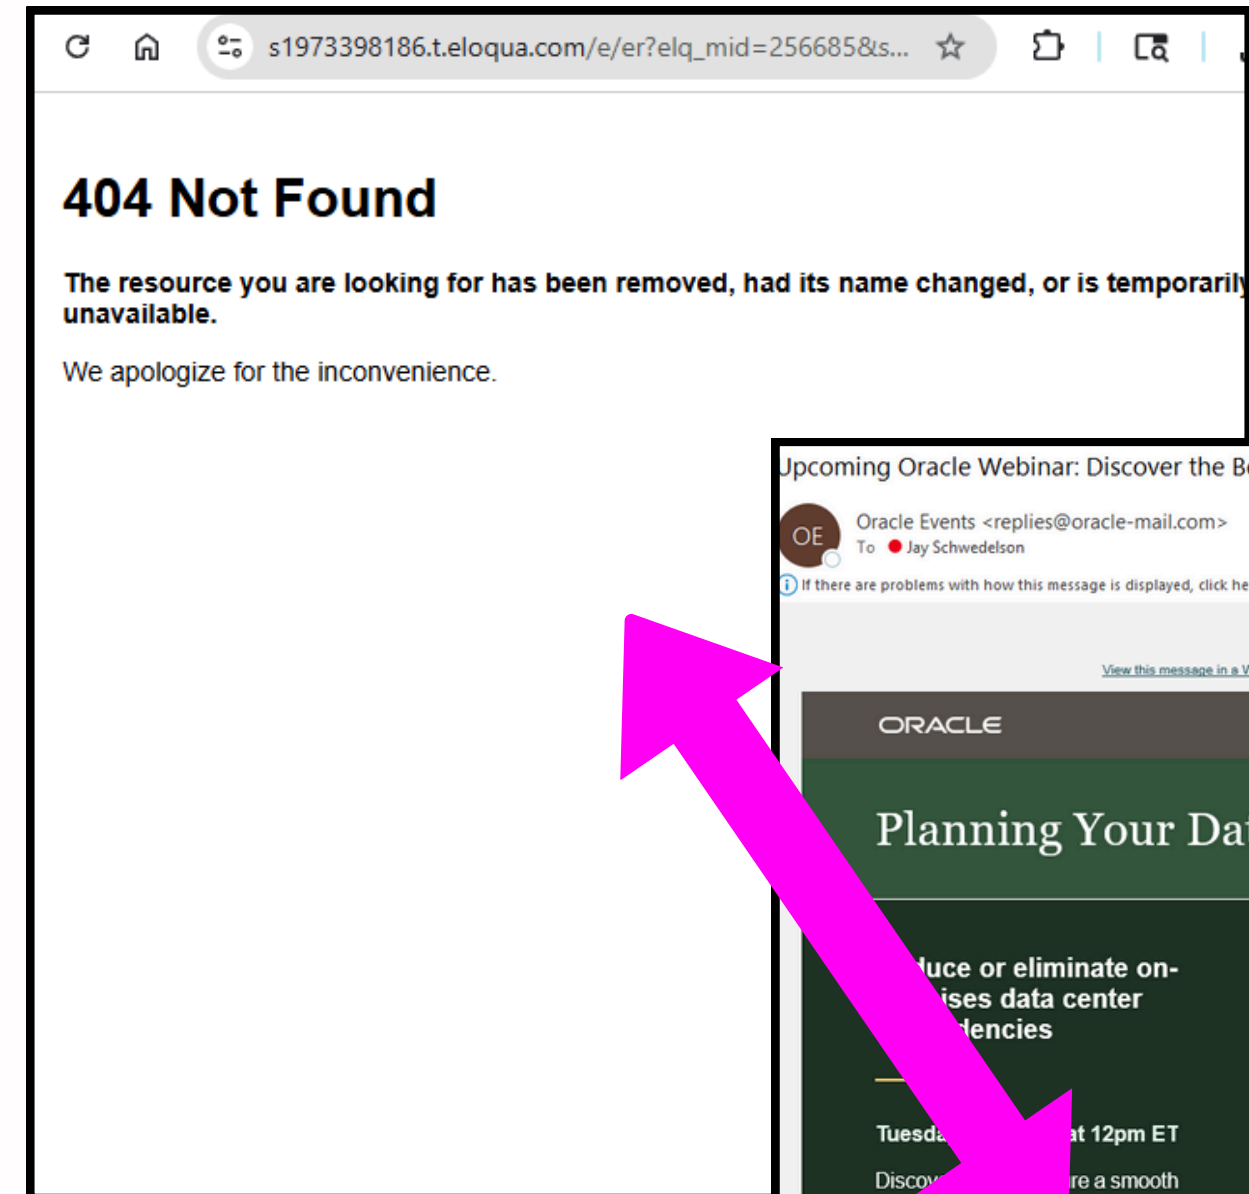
s1973398186.t.eloqua.com/e/er?elq_mid=256685&s...

404 Not Found

The resource you are looking for has been removed, had its name changed, or is temporarily unavailable.

We apologize for the inconvenience.

Upcoming Oracle Webinar: Discover the B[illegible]

OE

Oracle Events <replies@oracle-mail.com>
To Jay Schwedelson

If there are problems with how this message is displayed, click he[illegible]

View this message in a W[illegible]

ORACLE

Planning Your Da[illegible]

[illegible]luce or eliminate on-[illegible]ises data center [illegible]dencies

Tuesda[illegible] at 12pm ET

Discov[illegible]re a smooth